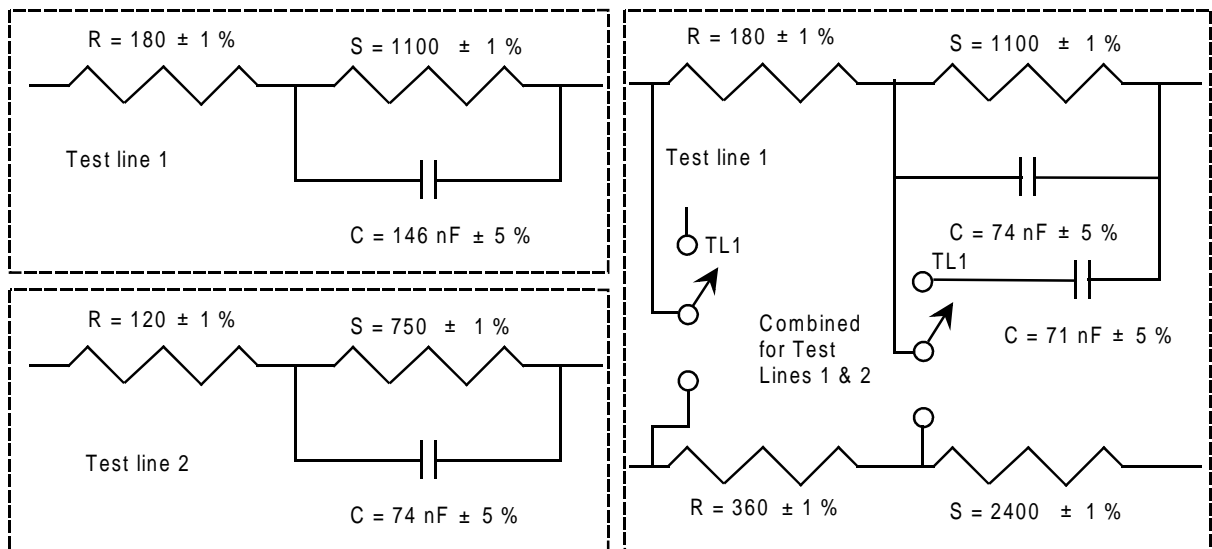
R = 180 ± 1 %

S = 1100 ± 1 %

Test line 1

C = 146 nF ± 5 %

R = 120 ± 1 %

S = 750 ± 1 %

Test line 2

C = 74 nF ± 5 %

R = 180 ± 1 %

S = 1100 ± 1 %

Test line 1

TL1

C = 74 nF ± 5 %

TL1

Combined for Test Lines 1 & 2

C = 71 nF ± 5 %

R = 360 ± 1 %

S = 2400 ± 1 %